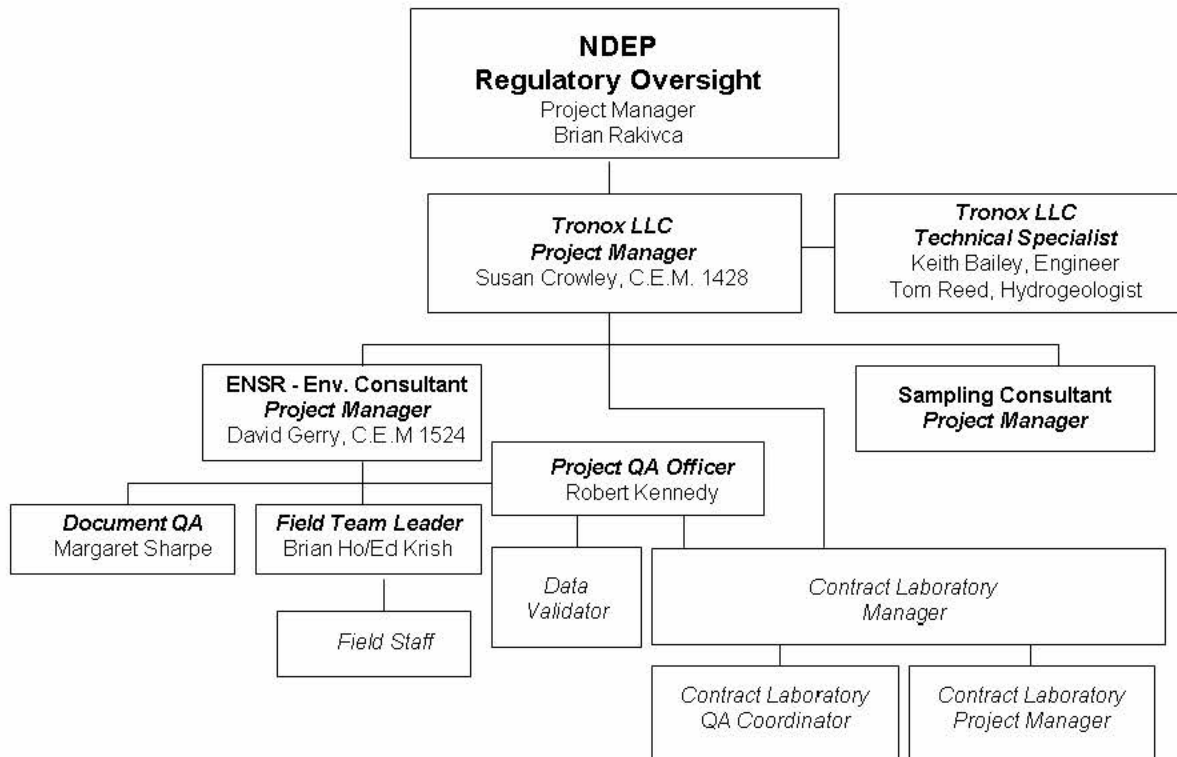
NDEP
Regulatory Oversight
Project Manager
Brian Rakivca

Tronox LLC
Project Manager
Susan Crowley, C.E.M. 1428

Tronox LLC
Technical Specialist
Keith Bailey, Engineer
Tom Reed, Hydrogeologist

ENSR - Env. Consultant
Project Manager
David Gerry, C.E.M 1524

Sampling Consultant
Project Manager

Project QA Officer
Robert Kennedy

Document QA
Margaret Sharpe

Field Team Leader
Brian Ho/Ed Krish

Data Validator

Contract Laboratory Manager

Field Staff

Contract Laboratory QA Coordinator

Contract Laboratory Project Manager